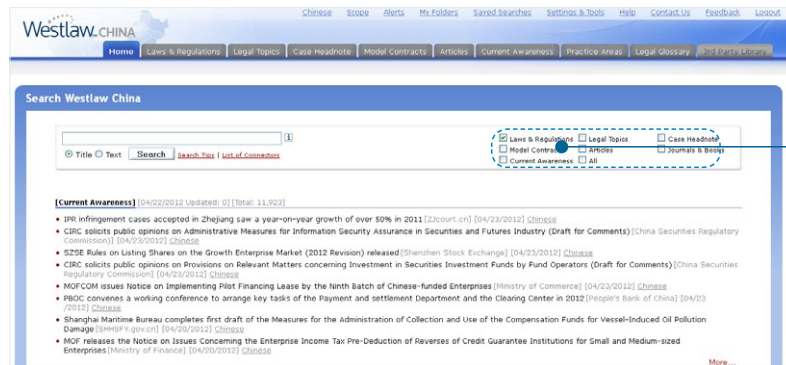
Westlaw CHINA

Chinese Scope Alerts My Folders Saved Searches Settings & Tools Help Contact Us Feedback Logout

Home Laws & Regulations Legal Topics Case Headnote Model Contracts Articles Current Awareness Practice Areas Legal Glossary 3rd Party Library

Search Westlaw China

i

Title Text Search Search Tips | List of Connectors

Laws & Regulations Legal Topics Case Headnote
Model Contracts Articles Journals & Books
Current Awareness All

[Current Awareness] [04/22/2012 Updated: 0] [Total: 11,923]

• IPR infringement cases accepted in Zhejiang saw a year-on-year growth of over 50% in 2011 [ZJcourt.cn] [04/23/2012] Chinese
• CIRC solicits public opinions on Administrative Measures for Information Security Assurance in Securities and Futures Industry (Draft for Comments) [China Securities Regulatory Commission] [04/23/2012] Chinese
• SZSE Rules on Listing Shares on the Growth Enterprise Market (2012 Revision) released [Shenzhen Stock Exchange] [04/23/2012] Chinese
• CIRC solicits public opinions on Provisions on Relevant Matters concerning Investment in Securities Investment Funds by Fund Operators (Draft for Comments) [China Securities Regulatory Commission] [04/23/2012] Chinese
• MOFCOM issues Notice on Implementing Pilot Financing Lease by the Ninth Batch of Chinese-funded Enterprises [Ministry of Commerce] [04/23/2012] Chinese
• PBOC convenes a working conference to arrange key tasks of the Payment and settlement Department and the Clearing Center in 2012 [People's Bank of China] [04/23/2012] Chinese
• Shanghai Maritime Bureau completes first draft of the Measures for the Administration of Collection and Use of the Compensation Funds for Vessel-Induced Oil Pollution Damage [SHMSFY.gov.cn] [04/20/2012] Chinese
• MOF releases the Notice on Issues Concerning the Enterprise Income Tax Pre-Deduction of Reverses of Credit Guarantee Institutions for Small and Medium-sized Enterprises [Ministry of Finance] [04/20/2012] Chinese

More...